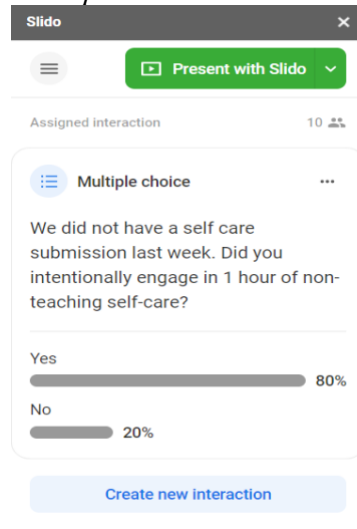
Slido ×

Present with Slido

Assigned interaction 10

Multiple choice ···

We did not have a self care submission last week. Did you intentionally engage in 1 hour of non-teaching self-care?

Yes
80%
No
20%

Create new interaction